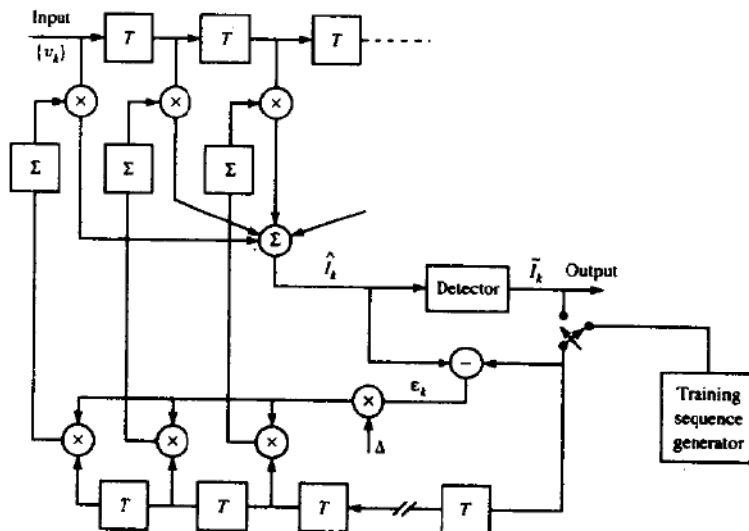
Input
$(v_k)$
$T$
$T$
$T$
$\times$
$\times$
$\times$
$\Sigma$
$\Sigma$
$\Sigma$
$\Sigma$
$\hat{I}_k$
Detector
$\tilde{I}_k$
Output
$-$
$\varepsilon_k$
$\times$
$\Delta$
Training sequence generator
$\times$
$\times$
$\times$
$T$
$T$
$T$
$T$